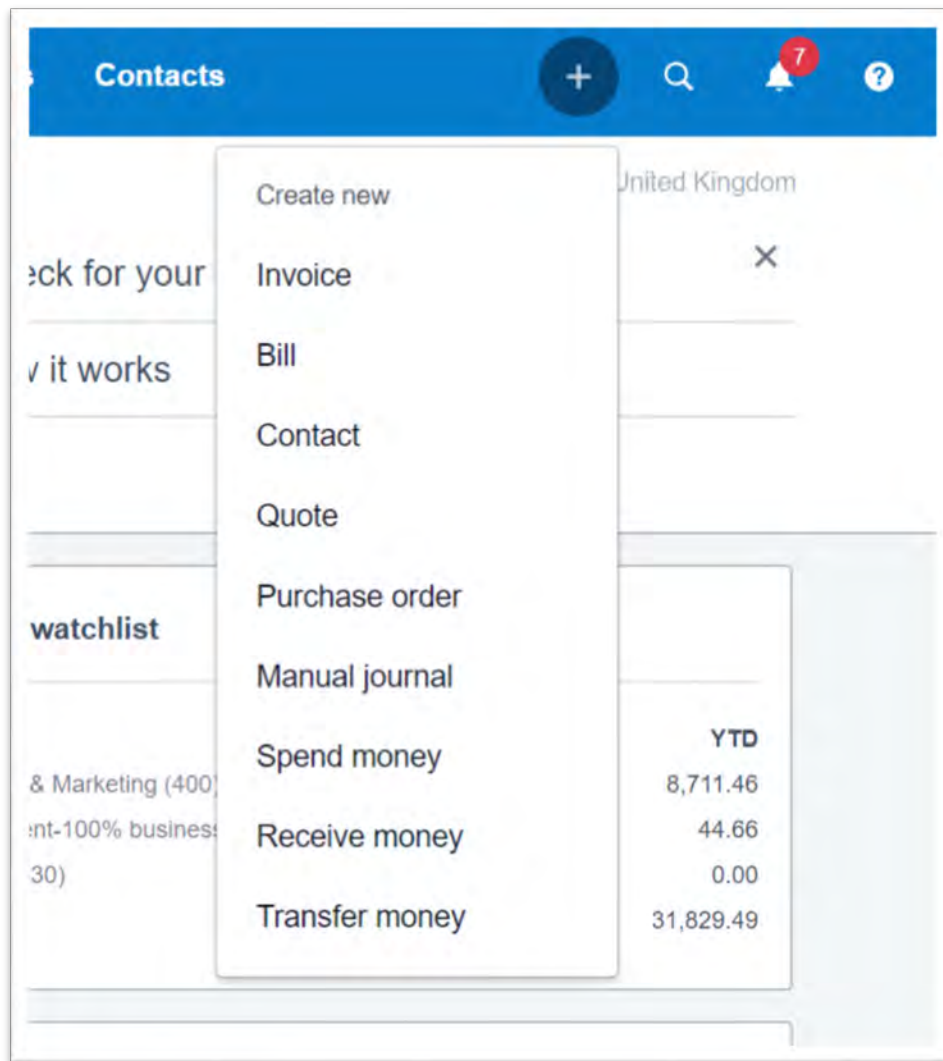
Contacts

+

7

?

Create new

Invoice

Bill

Contact

Quote

Purchase order

Manual journal

Spend money

Receive money

Transfer money

Jnited Kingdom

×

eck for your

v it works

watchlist

YTD

& Marketing (400)

ent-100% business

30)

8,711.46

44.66

0.00

31,829.49